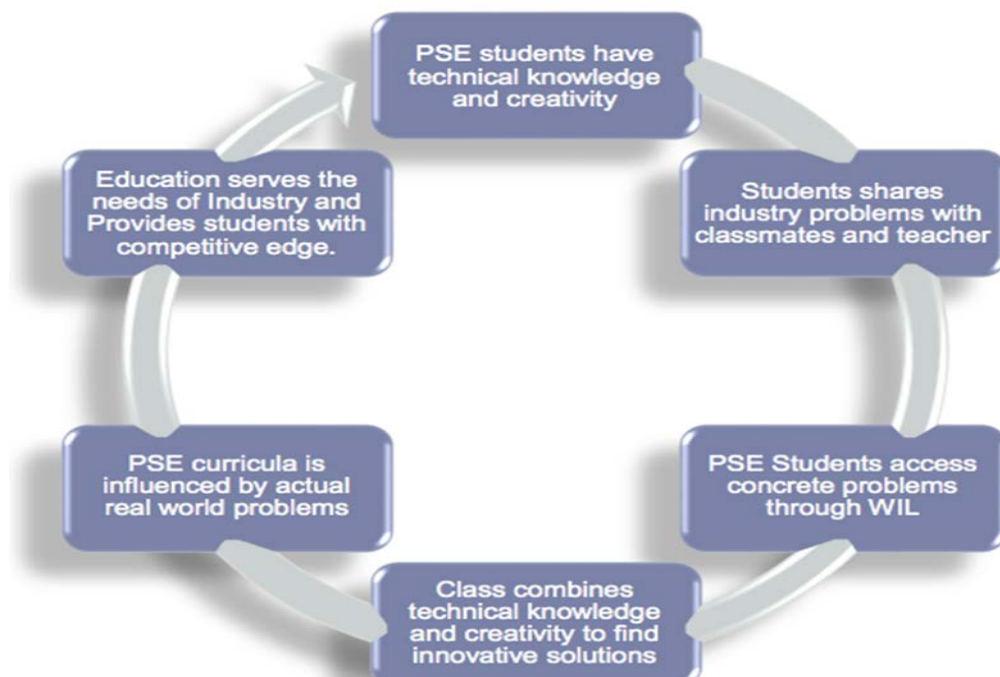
PSE students have technical knowledge and creativity

Students shares industry problems with classmates and teacher

PSE Students access concrete problems through WIL

Class combines technical knowledge and creativity to find innovative solutions

PSE curricula is influenced by actual real world problems

Education serves the needs of Industry and Provides students with competitive edge.